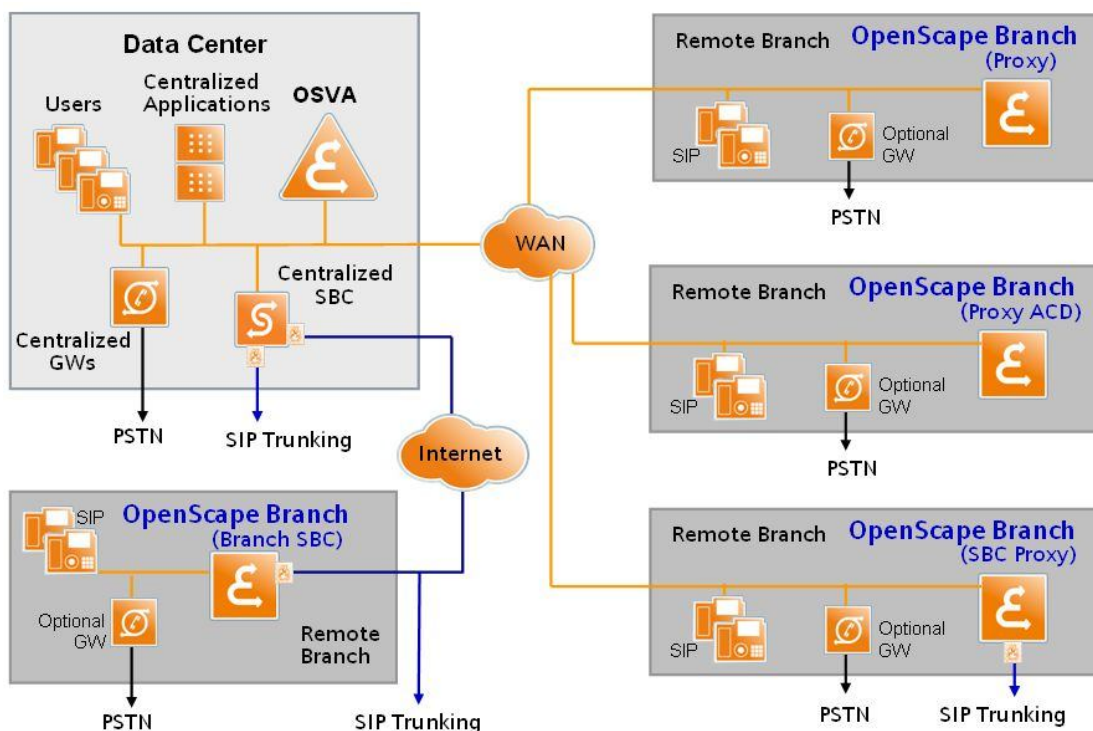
Data Center

Users

Centralized Applications

OSVA

Centralized SBC

Centralized GWs

PSTN

SIP Trunking

WAN

Internet

Remote Branch

OpenScape Branch (Proxy)

SIP

Optional GW

PSTN

Remote Branch

OpenScape Branch (Proxy ACD)

SIP

Optional GW

PSTN

Remote Branch

OpenScape Branch (SBC Proxy)

SIP

Optional GW

PSTN

SIP Trunking

SIP

OpenScape Branch (Branch SBC)

Optional GW

Remote Branch

PSTN

SIP Trunking